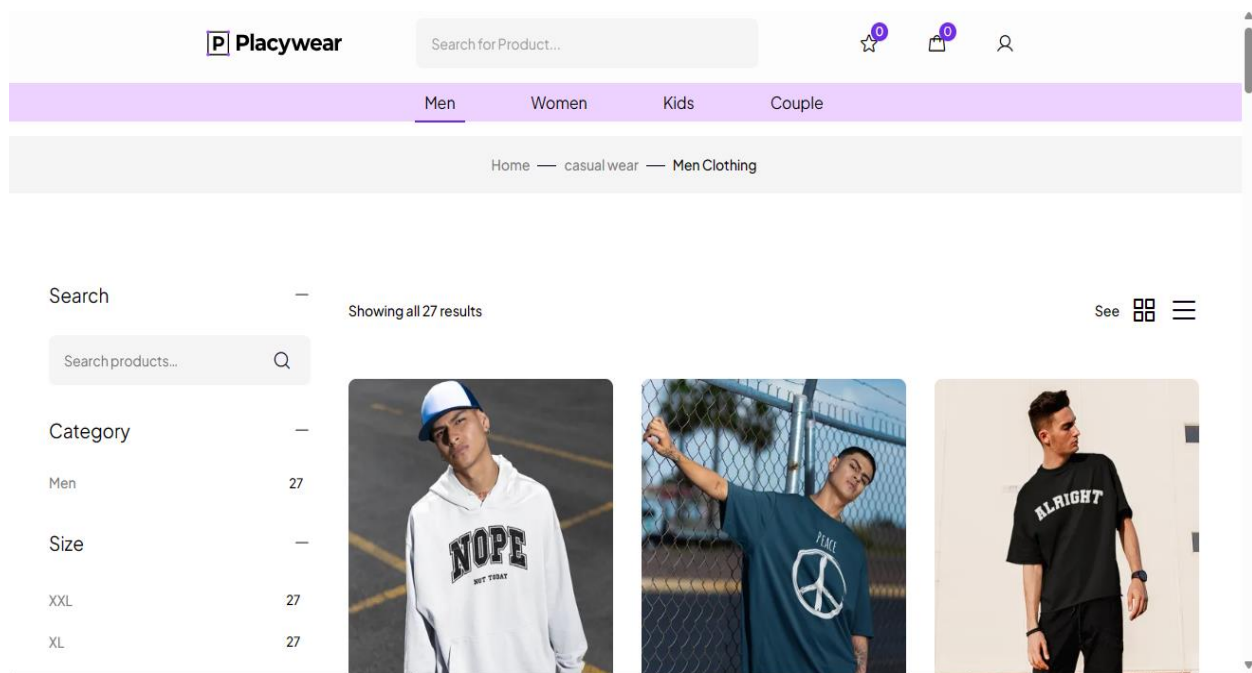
P Placywear

Search for Product...

0 0

Men Women Kids Couple

Home — casual wear — Men Clothing

Search —

Search products...

Category —

Men 27

Size —

XXL 27

XL 27

Showing all 27 results

See

NOPE
NOT TODAY

PEACE

ALRIGHT